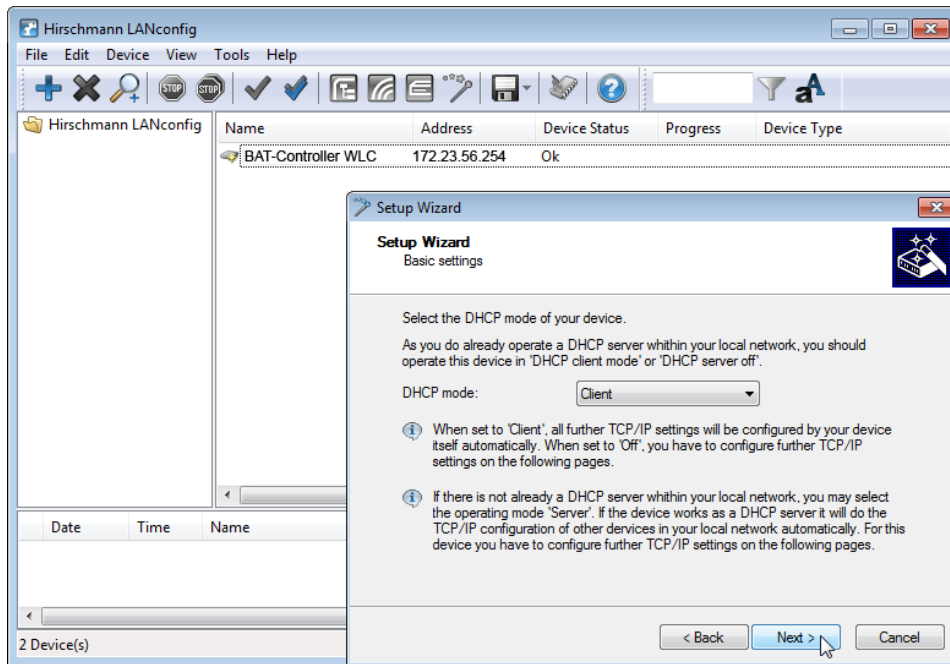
Hirschmann LANconfig

File Edit Device View Tools Help

Hirschmann LANconfig

| Name | Address | Device Status | Progress | Device Type |
|---|---|---|---|---|
| BAT-Controller WLC | 172.23.56.254 | Ok | | |

| Date | Time | Name |
|---|---|---|

2 Device(s)

Setup Wizard

Setup Wizard
Basic settings

Select the DHCP mode of your device.

As you do already operate a DHCP server whithin your local network, you should operate this device in 'DHCP client mode' or 'DHCP server off'.

DHCP mode: Client

When set to 'Client', all further TCP/IP settings will be configured by your device itself automatically. When set to 'Off', you have to configure further TCP/IP settings on the following pages.

If there is not already a DHCP server whithin your local network, you may select the operating mode 'Server'. If the device works as a DHCP server it will do the TCP/IP configuration of other devices in your local network automatically. For this device you have to configure further TCP/IP settings on the following pages.

< Back Next > Cancel